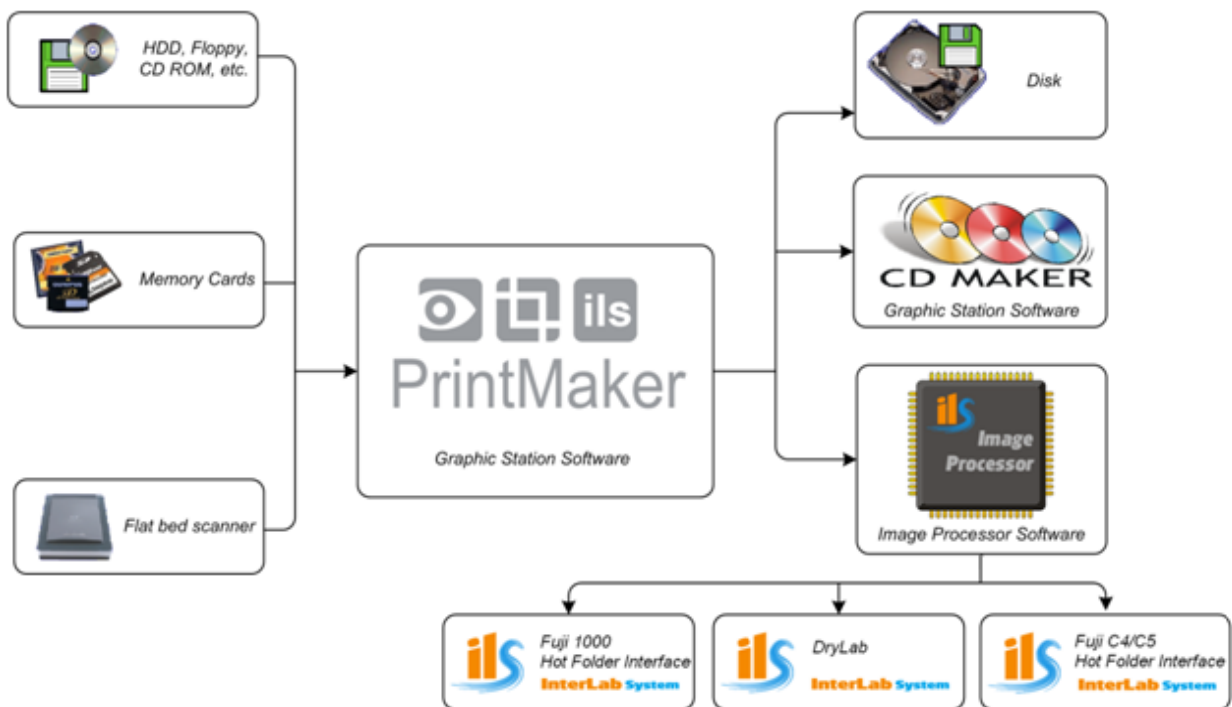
HDD, Floppy, CD ROM, etc.

Memory Cards

Flat bed scanner

ils
PrintMaker

Graphic Station Software

Disk

CD MAKER
Graphic Station Software

ils Image Processor
Image Processor Software

ils
Fuji 1000
Hot Folder Interface
InterLab System

ils
DryLab
InterLab System

ils
Fuji C4/C5
Hot Folder Interface
InterLab System